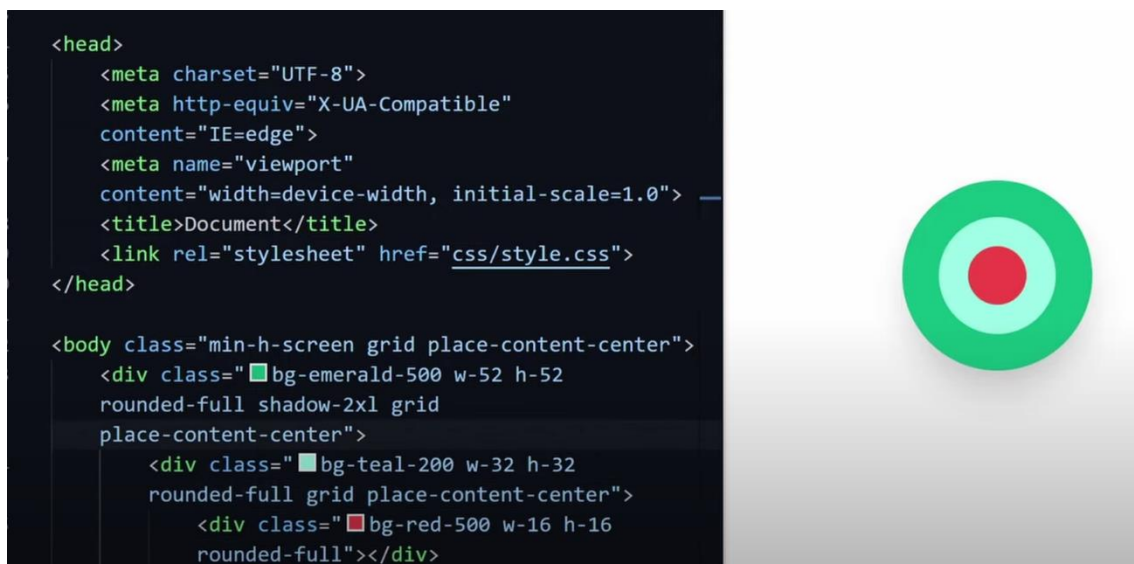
<head>
<meta charset="UTF-8">
<meta http-equiv="X-UA-Compatible" content="IE=edge">
<meta name="viewport" content="width=device-width, initial-scale=1.0">
<title>Document</title>
<link rel="stylesheet" href="css/style.css">
</head>

<body class="min-h-screen grid place-content-center">
<div class="bg-emerald-500 w-52 h-52 rounded-full shadow-2xl grid place-content-center">
<div class="bg-teal-200 w-32 h-32 rounded-full grid place-content-center">
<div class="bg-red-500 w-16 h-16 rounded-full"></div>